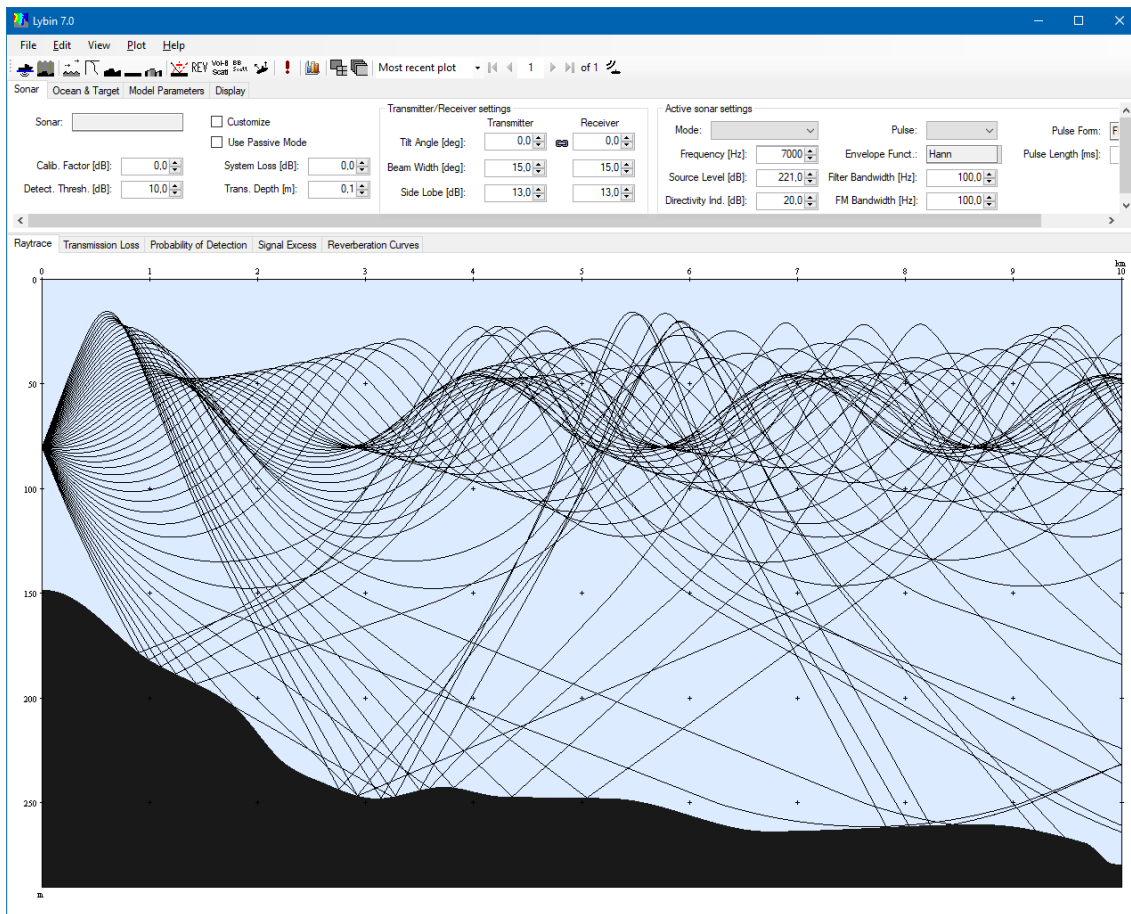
Lybin 7.0

File Edit View Plot Help

REV Vol-BS Scatt BS Scatt Most recent plot 1 of 1

Sonar | Ocean & Target | Model Parameters | Display

Sonar:
Customize
Use Passive Mode
Calib. Factor [dB]: 0,0
System Loss [dB]: 0,0
Detect. Thresh. [dB]: 10,0
Trans. Depth [m]: 0,1

Transmitter/Receiver settings
Transmitter Receiver
Tilt Angle [deg]: 0,0 0,0
Beam Width [deg]: 15,0 15,0
Side Lobe [dB]: 13,0 13,0

Active sonar settings
Mode:
Pulse:
Pulse Form: F
Frequency [Hz]: 7000
Envelope Funct.: Hann
Pulse Length [ms]:
Source Level [dB]: 221,0
Filter Bandwidth [Hz]: 100,0
Directivity Ind. [dB]: 20,0
FM Bandwidth [Hz]: 100,0

Raytrace | Transmission Loss | Probability of Detection | Signal Excess | Reverberation Curves

0 1 2 3 4 5 6 7 8 9 10 km

0
50
100
150
200
250
m